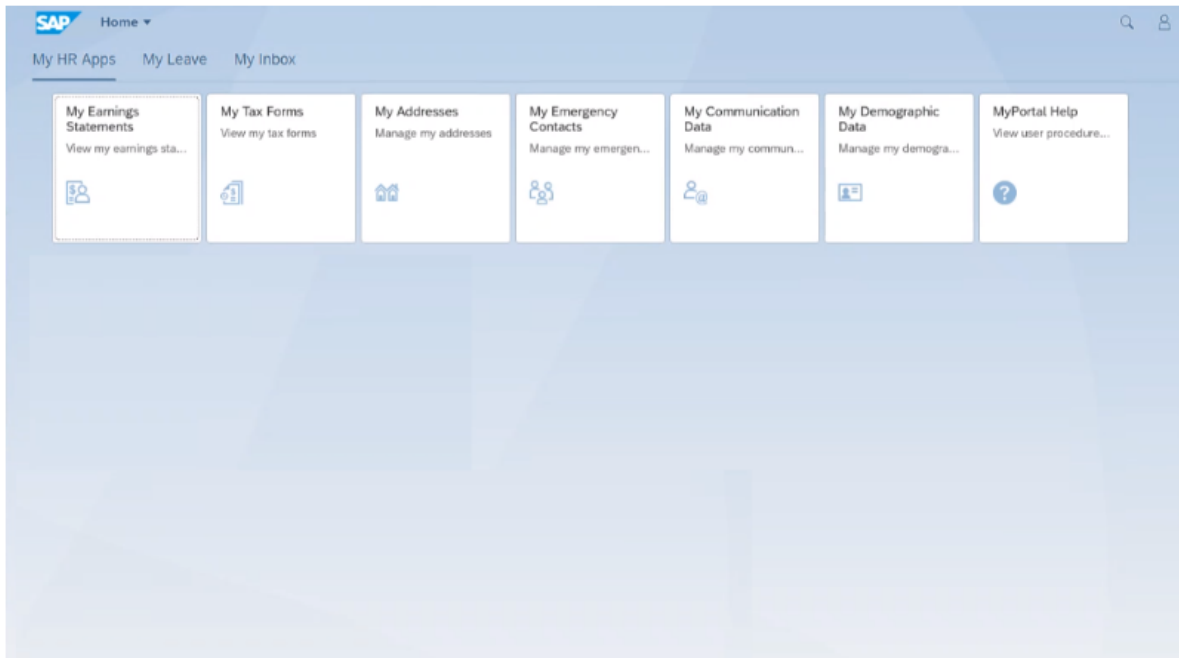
SAP Home ▾

My HR Apps My Leave My Inbox

My Earnings Statements
View my earnings sta...

My Tax Forms
View my tax forms

My Addresses
Manage my addresses

My Emergency Contacts
Manage my emergen...

My Communication Data
Manage my commun...

My Demographic Data
Manage my demogra...

MyPortal Help
View user procedure...